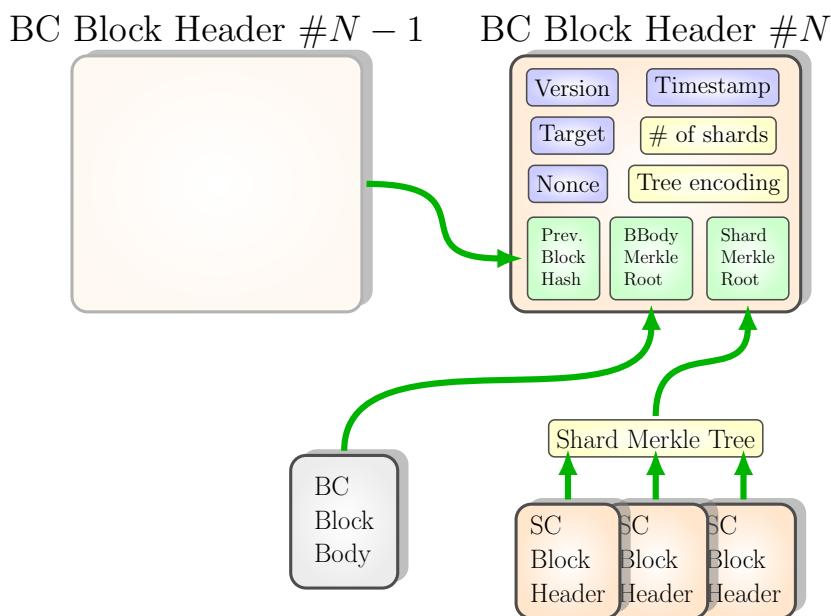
BC Block Header $\#N-1$

BC Block Header $\#N$

Version

Timestamp

Target

# of shards

Nonce

Tree encoding

Prev. Block Hash

BBody Merkle Root

Shard Merkle Root

Shard Merkle Tree

BC Block Body

SC Block Header

SC Block Header

SC Block Header